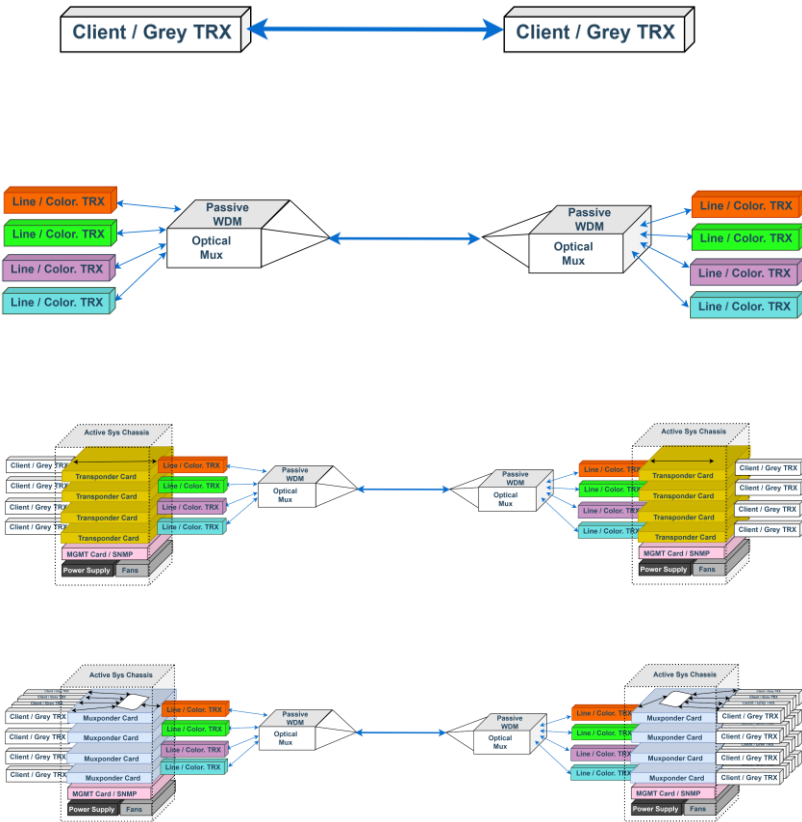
Client / Grey TRX

Client / Grey TRX

Line / Color. TRX
Line / Color. TRX
Line / Color. TRX
Line / Color. TRX

Passive WDM
Optical Mux

Passive WDM
Optical Mux

Line / Color. TRX
Line / Color. TRX
Line / Color. TRX
Line / Color. TRX

Active Sys Chassis
Client / Grey TRX
Client / Grey TRX
Client / Grey TRX
Client / Grey TRX
Transponder Card
Transponder Card
Transponder Card
Transponder Card
Line / Color. TRX
Line / Color. TRX
Line / Color. TRX
Line / Color. TRX
MGMT Card / SNMP
Power Supply
Fans

Passive WDM
Optical Mux

Passive WDM
Optical Mux

Active Sys Chassis
Line / Color. TRX
Line / Color. TRX
Line / Color. TRX
Line / Color. TRX
Transponder Card
Transponder Card
Transponder Card
Transponder Card
Client / Grey TRX
Client / Grey TRX
Client / Grey TRX
Client / Grey TRX
MGMT Card / SNMP
Power Supply
Fans

Active Sys Chassis
Client / Grey TRX
Client / Grey TRX
Client / Grey TRX
Client / Grey TRX
Muxponder Card
Muxponder Card
Muxponder Card
Muxponder Card
Line / Color. TRX
Line / Color. TRX
Line / Color. TRX
Line / Color. TRX
MGMT Card / SNMP
Power Supply
Fans

Passive WDM
Optical Mux

Passive WDM
Optical Mux

Active Sys Chassis
Line / Color. TRX
Line / Color. TRX
Line / Color. TRX
Line / Color. TRX
Muxponder Card
Muxponder Card
Muxponder Card
Muxponder Card
Client / Grey TRX
Client / Grey TRX
Client / Grey TRX
Client / Grey TRX
MGMT Card / SNMP
Power Supply
Fans